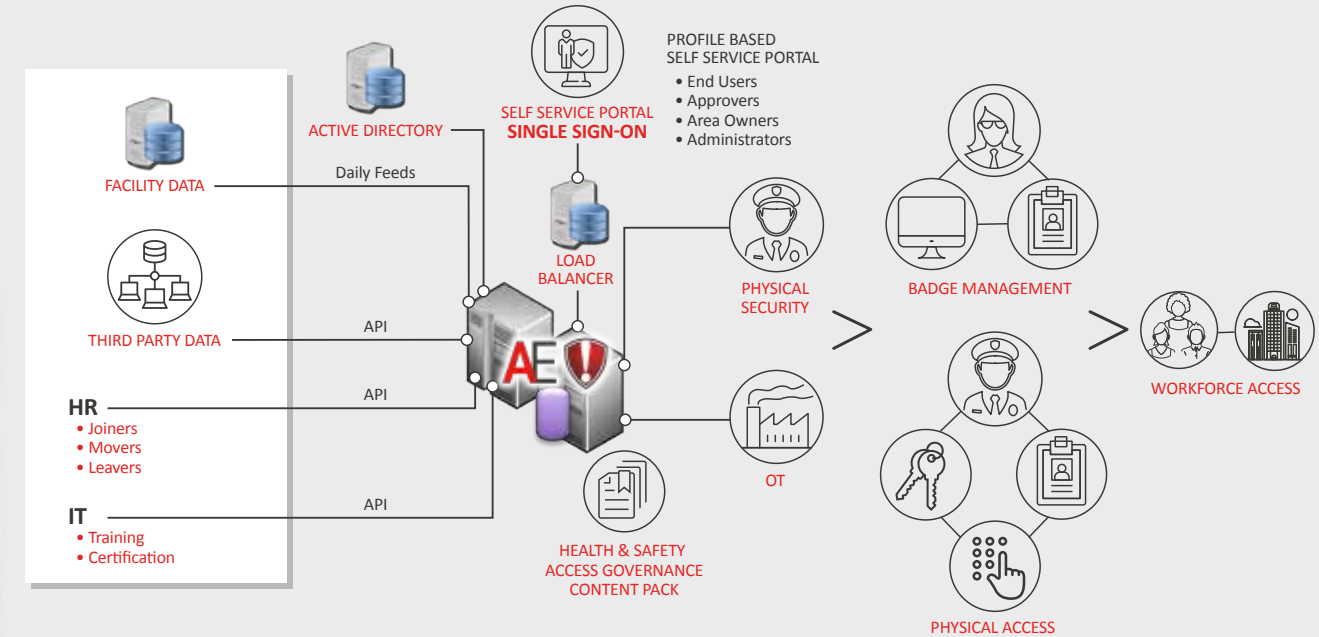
FACILITY DATA

THIRD PARTY DATA

HR
• Joiners
• Movers
• Leavers

IT
• Training
• Certification

ACTIVE DIRECTORY

Daily Feeds

API

API

API

SELF SERVICE PORTAL
SINGLE SIGN-ON

PROFILE BASED
SELF SERVICE PORTAL
• End Users
• Approvers
• Area Owners
• Administrators

LOAD BALANCER

AE

PHYSICAL SECURITY

OT

HEALTH & SAFETY ACCESS GOVERNANCE CONTENT PACK

BADGE MANAGEMENT

PHYSICAL ACCESS

WORKFORCE ACCESS